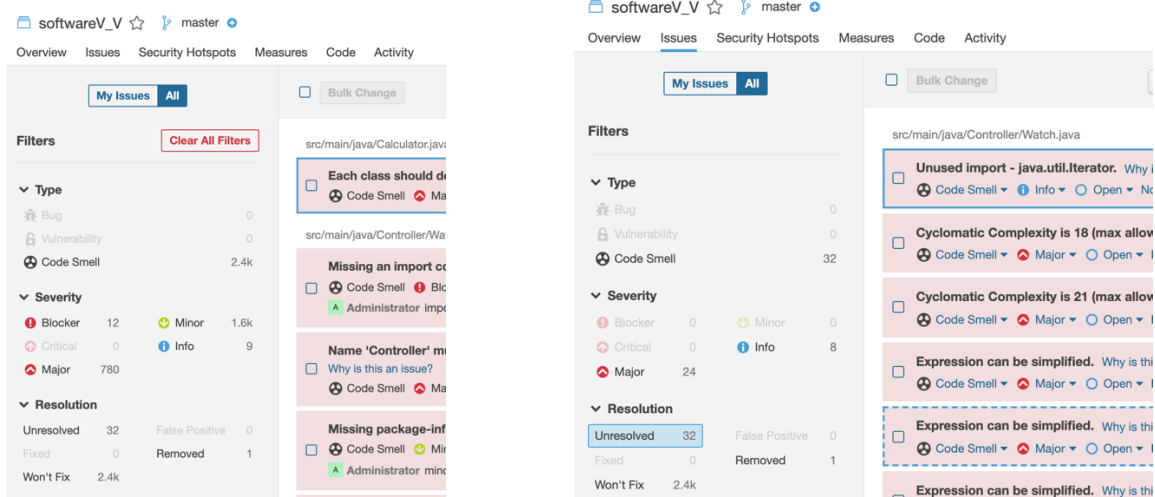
softwareV_V master

Overview Issues Security Hotspots Measures Code Activity

My Issues All

Bulk Change

Filters

Clear All Filters

Type

Bug 0

Vulnerability 0

Code Smell 2.4k

Severity

Blocker 12 Minor 1.6k

Critical 0 Info 9

Major 780

Resolution

Unresolved 32 False Positive 0

Fixed 0 Removed 1

Won't Fix 2.4k

src/main/java/Calculator.java

Each class should d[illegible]

Code Smell Ma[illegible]

src/main/java/Controller/Wat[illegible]

Missing an import c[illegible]

Code Smell Blo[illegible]

Administrator imp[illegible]

Name 'Controller' m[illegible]

Why is this an issue?

Code Smell Ma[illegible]

Missing package-inf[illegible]

Code Smell Mi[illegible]

Administrator mino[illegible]

softwareV_V master

Overview Issues Security Hotspots Measures Code Activity

My Issues All

Bulk Change

Filters

Type

Bug 0

Vulnerability 0

Code Smell 32

Severity

Blocker 0 Minor 0

Critical 0 Info 8

Major 24

Resolution

Unresolved 32 False Positive 0

Fixed 0 Removed 1

Won't Fix 2.4k

src/main/java/Controller/Watch.java

Unused import - java.util.Iterator. Why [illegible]

Code Smell Info Open No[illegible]

Cyclomatic Complexity is 18 (max allow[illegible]

Code Smell Major Open

Cyclomatic Complexity is 21 (max allow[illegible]

Code Smell Major Open

Expression can be simplified. Why is thi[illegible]

Code Smell Major Open

Expression can be simplified. Why is thi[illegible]

Code Smell Major Open

Expression can be simplified. Why is thi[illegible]